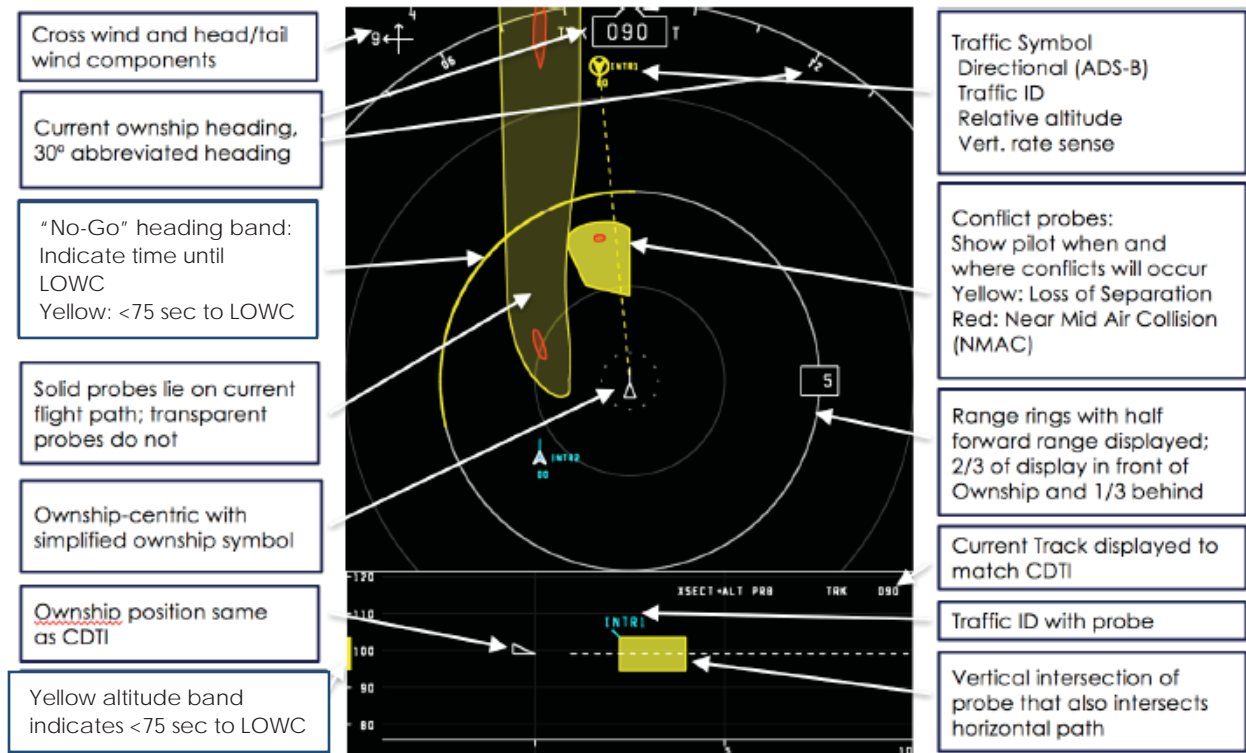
Cross wind and head/tail wind components

Current ownship heading, 30º abbreviated heading

"No-Go" heading band: Indicate time until LOWC
Yellow: <75 sec to LOWC

Solid probes lie on current flight path; transparent probes do not

Ownship-centric with simplified ownship symbol

Ownship position same as CDTI

Yellow altitude band indicates <75 sec to LOWC

9
4
06
T
090
T
12
INTR1
00
5
INTR2
00

120
110
100
90
80
XSECT-ALT PRB
TRK 090
INTR1
1
10

Traffic Symbol
Directional (ADS-B)
Traffic ID
Relative altitude
Vert. rate sense

Conflict probes:
Show pilot when and where conflicts will occur
Yellow: Loss of Separation
Red: Near Mid Air Collision (NMAC)

Range rings with half forward range displayed; 2/3 of display in front of Ownship and 1/3 behind

Current Track displayed to match CDTI

Traffic ID with probe

Vertical intersection of probe that also intersects horizontal path